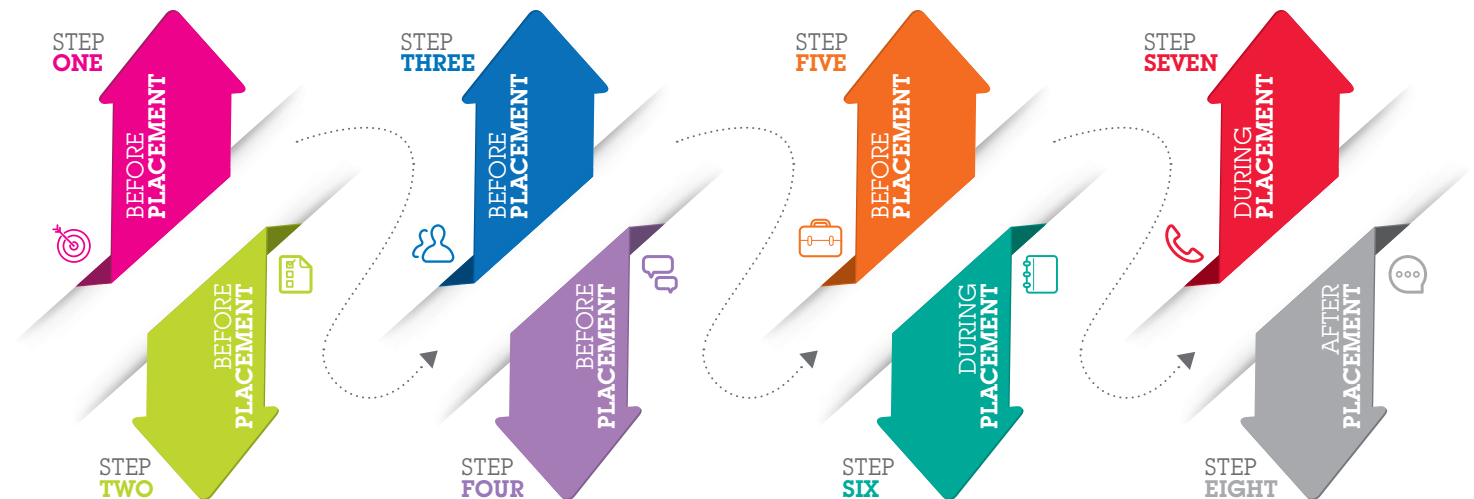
STEP
ONE

BEFORE
PLACEMENT

BEFORE
PLACEMENT

STEP
TWO

STEP
THREE

BEFORE
PLACEMENT

BEFORE
PLACEMENT

STEP
FOUR

STEP
FIVE

BEFORE
PLACEMENT

DURING
PLACEMENT

STEP
SIX

STEP
SEVEN

DURING
PLACEMENT

AFTER
PLACEMENT

STEP
EIGHT